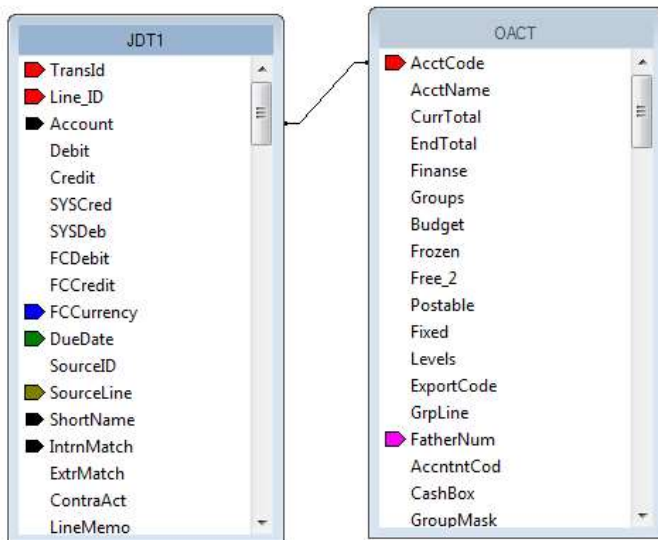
JDT1

TransId
Line_ID
Account
Debit
Credit
SYSCred
SYSDeb
FCDebit
FCCredit
FCCurrency
DueDate
SourceID
SourceLine
ShortName
IntrnMatch
ExtrMatch
ContraAct
LineMemo

OACT

AcctCode
AcctName
CurrTotal
EndTotal
Finanse
Groups
Budget
Frozen
Free_2
Postable
Fixed
Levels
ExportCode
GrpLine
FatherNum
AccntntCod
CashBox
GroupMask